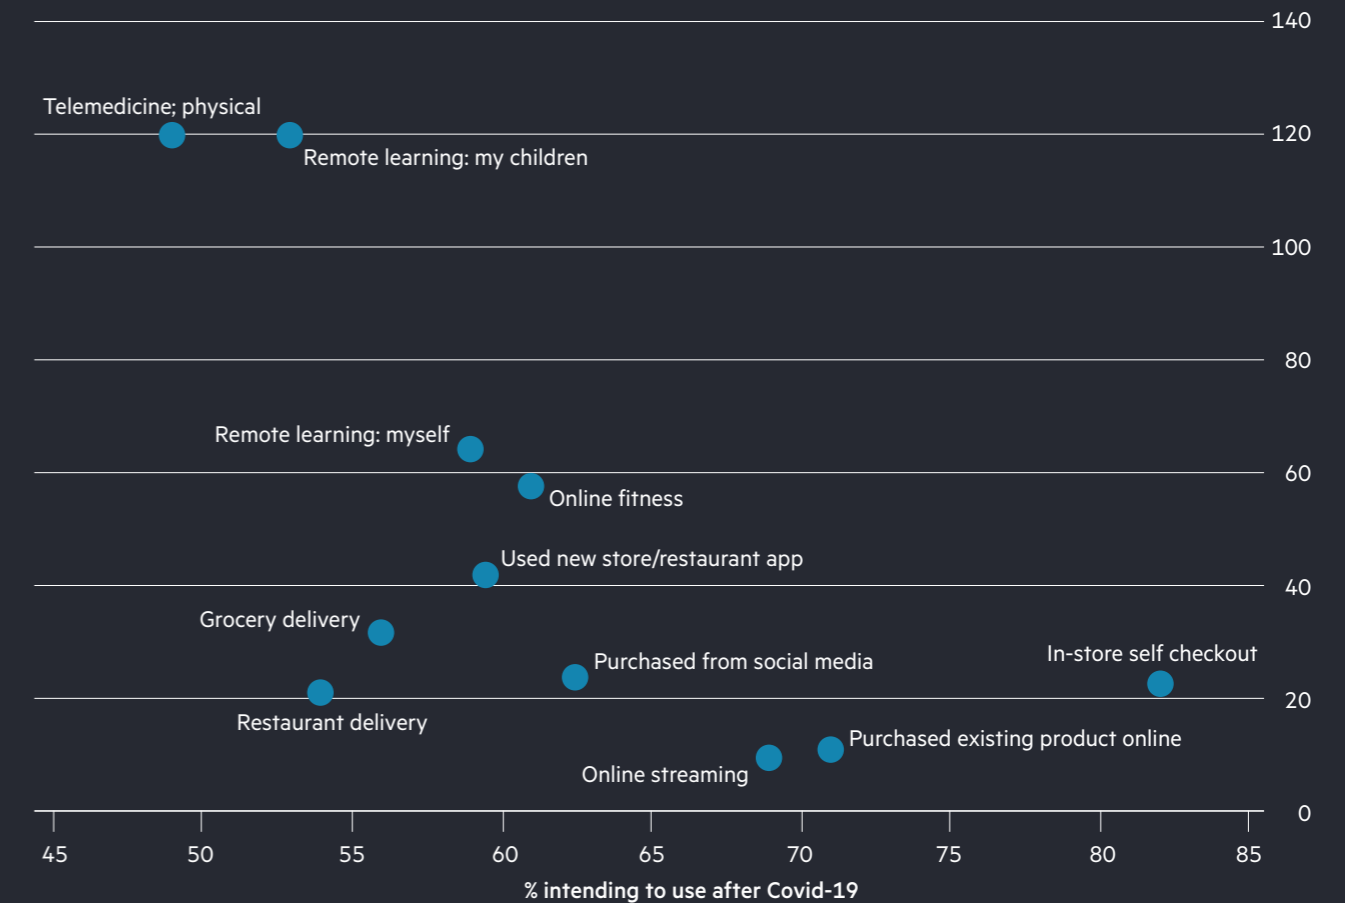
140

Telemedicine; physical

120

Remote learning: my children

100

80

Remote learning: myself

60

Online fitness

Used new store/restaurant app

40

Grocery delivery

Purchased from social media

In-store self checkout

20

Restaurant delivery

Purchased existing product online

Online streaming

0

45 50 55 60 65 70 75 80 85

% intending to use after Covid-19